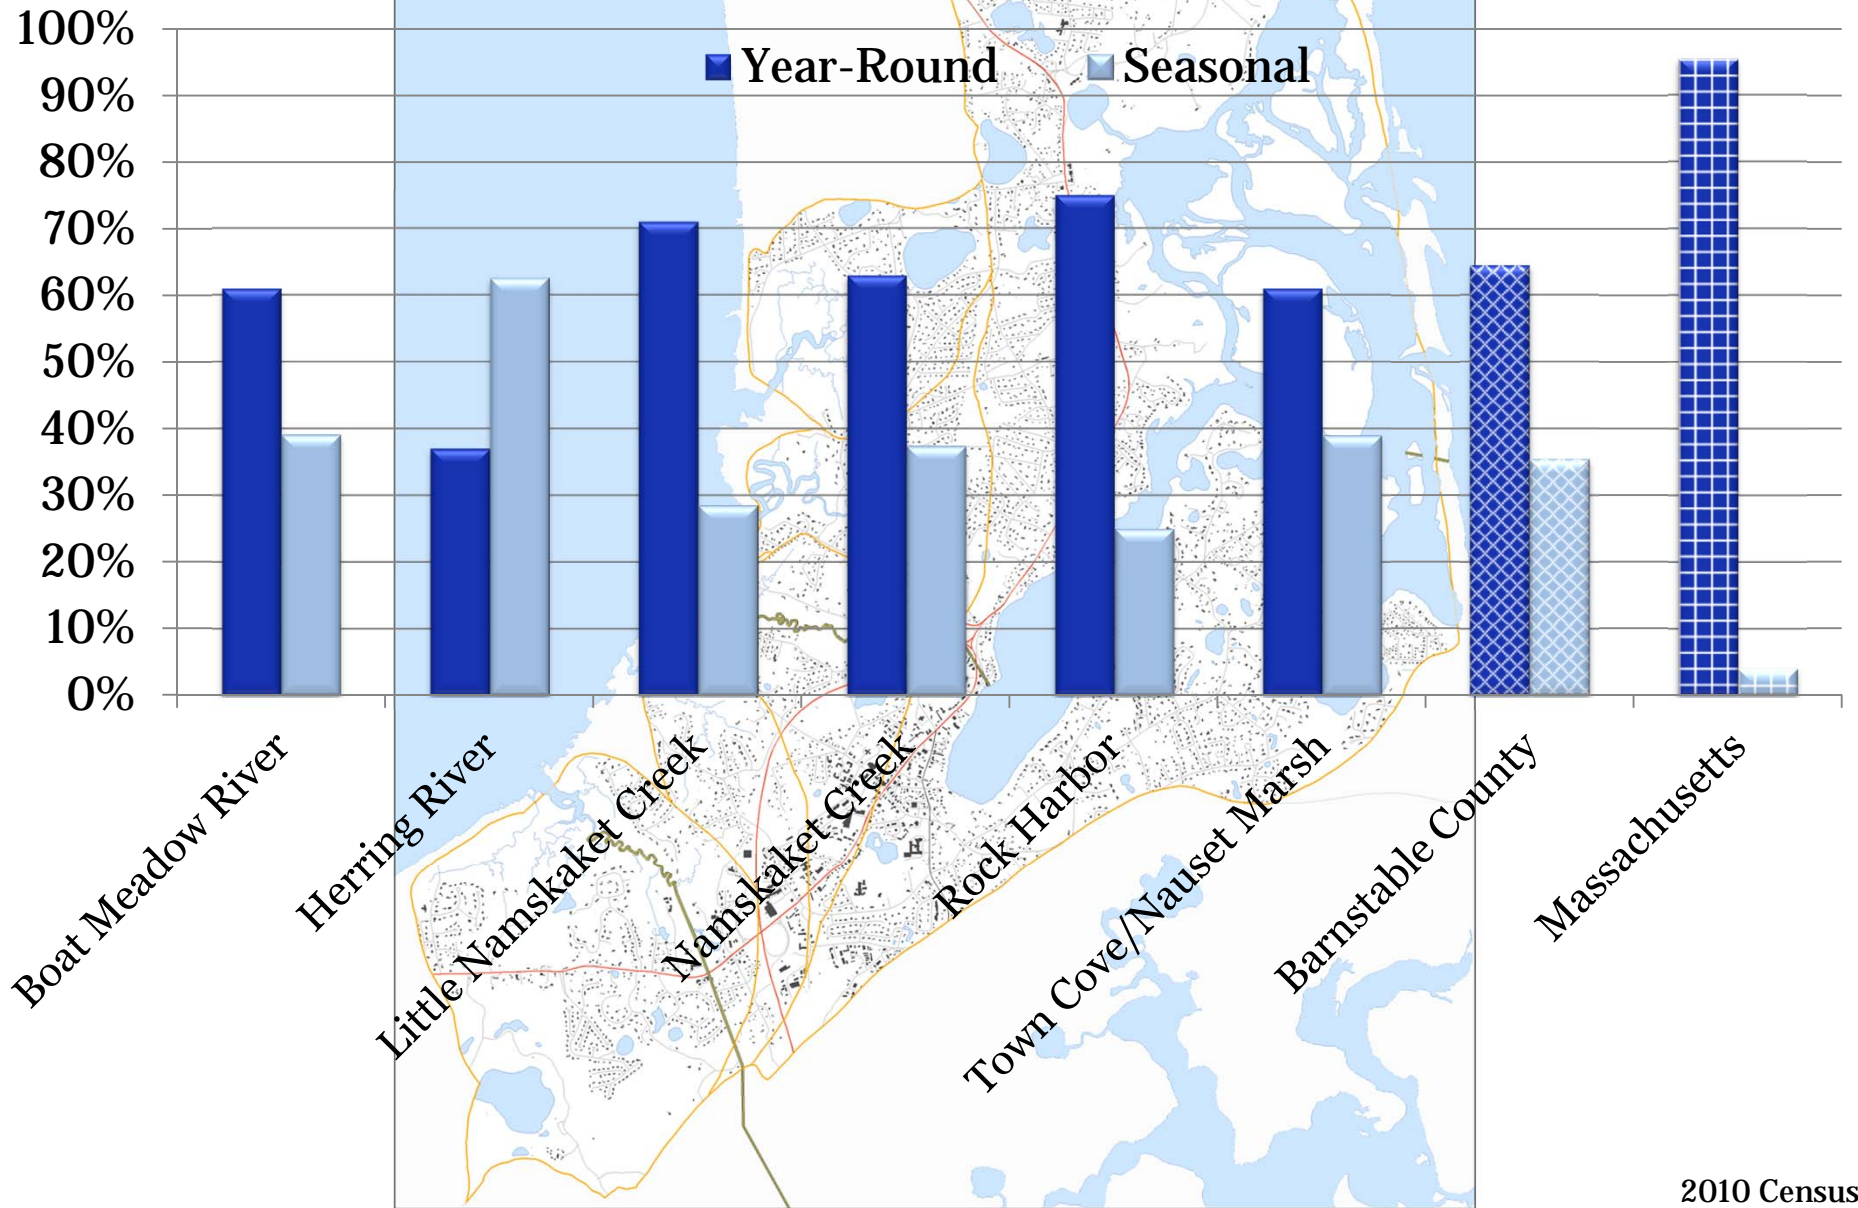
100%
90%
80%
70%
60%
50%
40%
30%
20%
10%
0%

Year-Round
Seasonal

Boat Meadow River
Herring River
Little Namskaket Creek
Namskaket Creek
Rock Harbor
Town Cove/Nauset Marsh
Barnstable County
Massachusetts

2010 Census